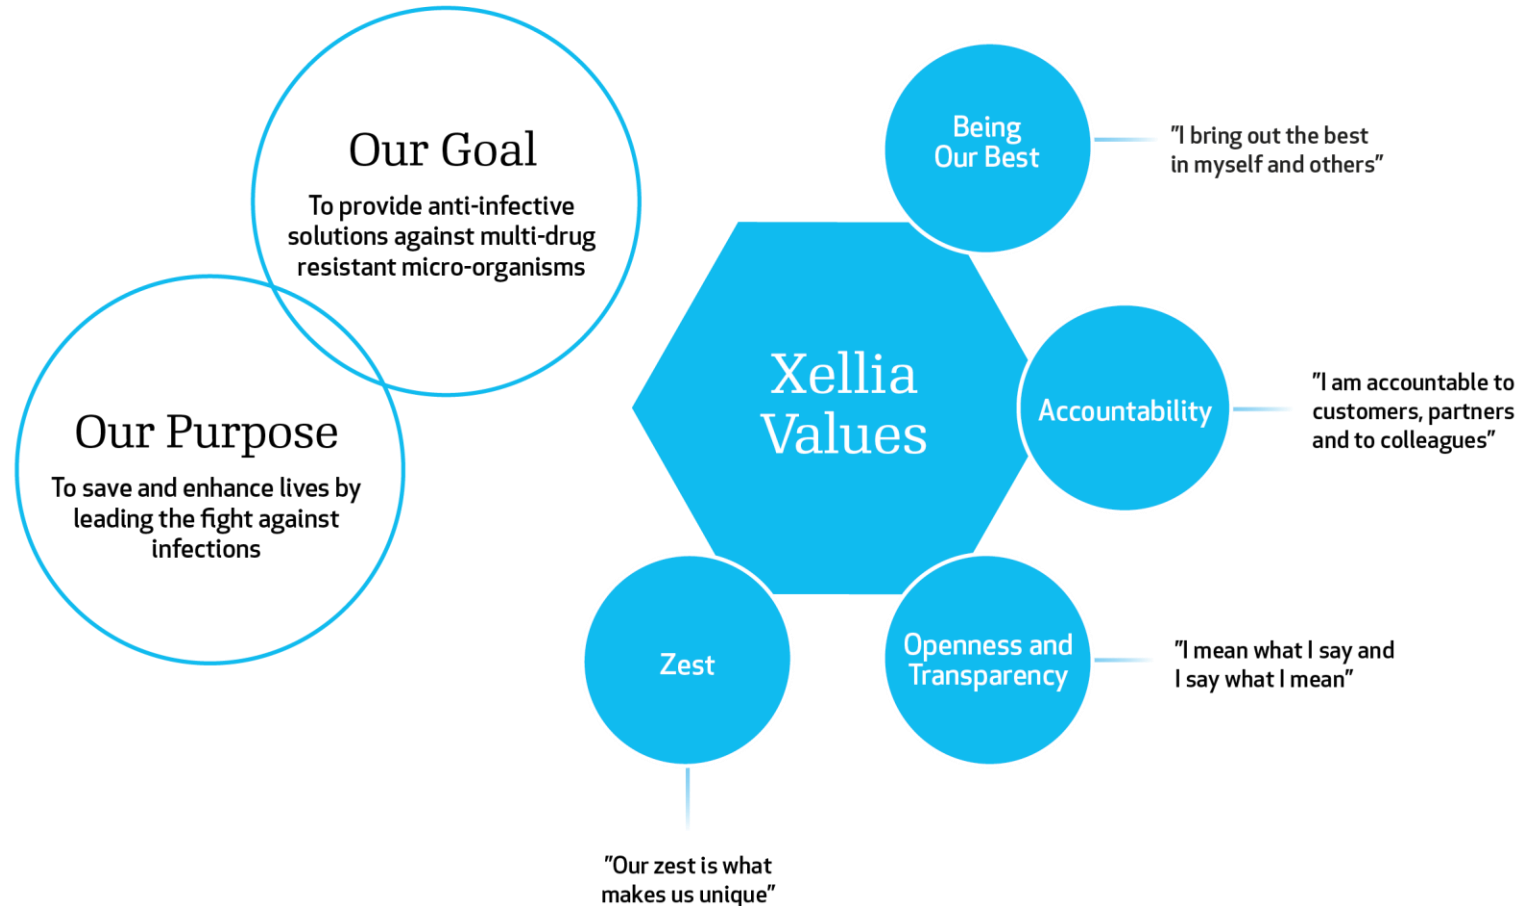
Our Goal

To provide anti-infective solutions against multi-drug resistant micro-organisms

Our Purpose

To save and enhance lives by leading the fight against infections

Xellia Values

Being Our Best

"I bring out the best in myself and others"

Accountability

"I am accountable to customers, partners and to colleagues"

Openness and Transparency

"I mean what I say and I say what I mean"

Zest

"Our zest is what makes us unique"